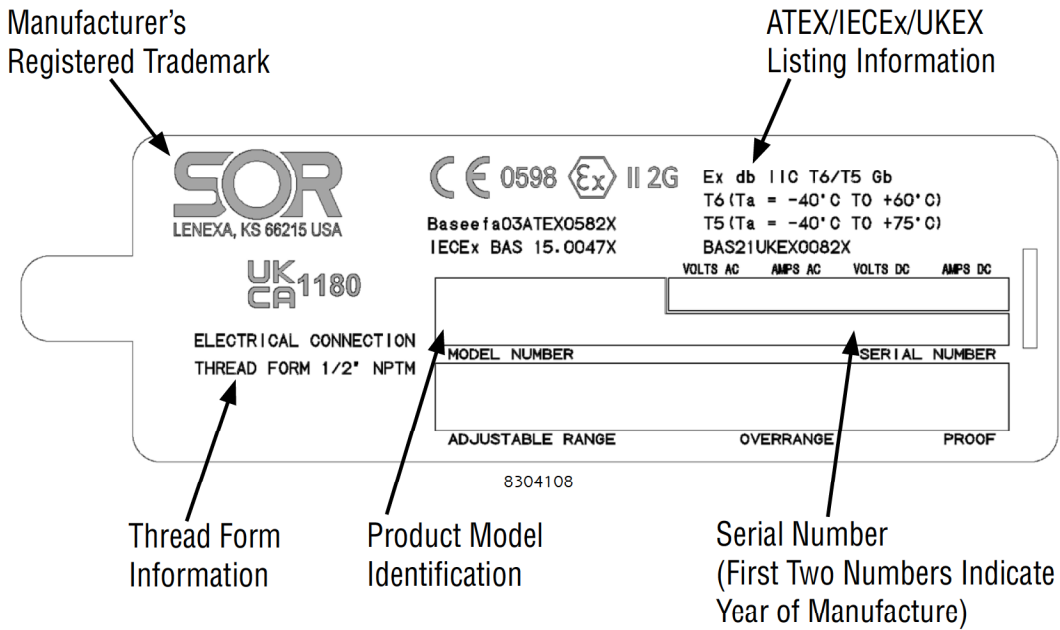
Manufacturer's Registered Trademark

ATEX/IECEx/UKEX Listing Information

SOR
LENEXA, KS 66215 USA

CE 0598 Ex II 2G

Ex db IIC T6/T5 Gb
T6(Ta = -40°C TO +60°C)
T5(Ta = -40°C TO +75°C)

Baseefa03ATEX0582X
IECEx BAS 15.0047X

BAS21UKEX0082X

UK CA 1180

VOLTS AC AMPS AC VOLTS DC AMPS DC

ELECTRICAL CONNECTION
THREAD FORM 1/2" NPTM

MODEL NUMBER

SERIAL NUMBER

ADJUSTABLE RANGE OVERRANGE PROOF

8304108

Thread Form Information

Product Model Identification

Serial Number (First Two Numbers Indicate Year of Manufacture)